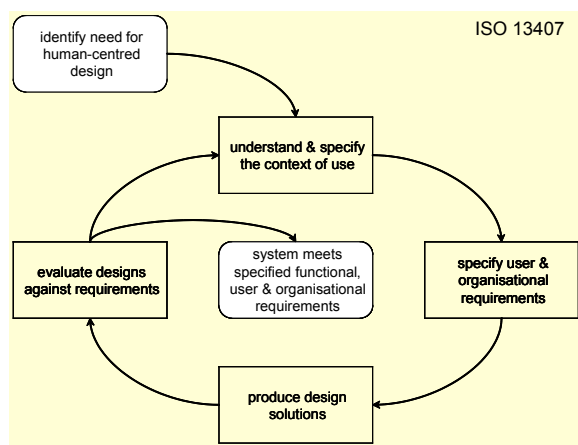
ISO 13407

identify need for human-centred design

understand & specify the context of use

specify user & organisational requirements

produce design solutions

evaluate designs against requirements

system meets specified functional, user & organisational requirements